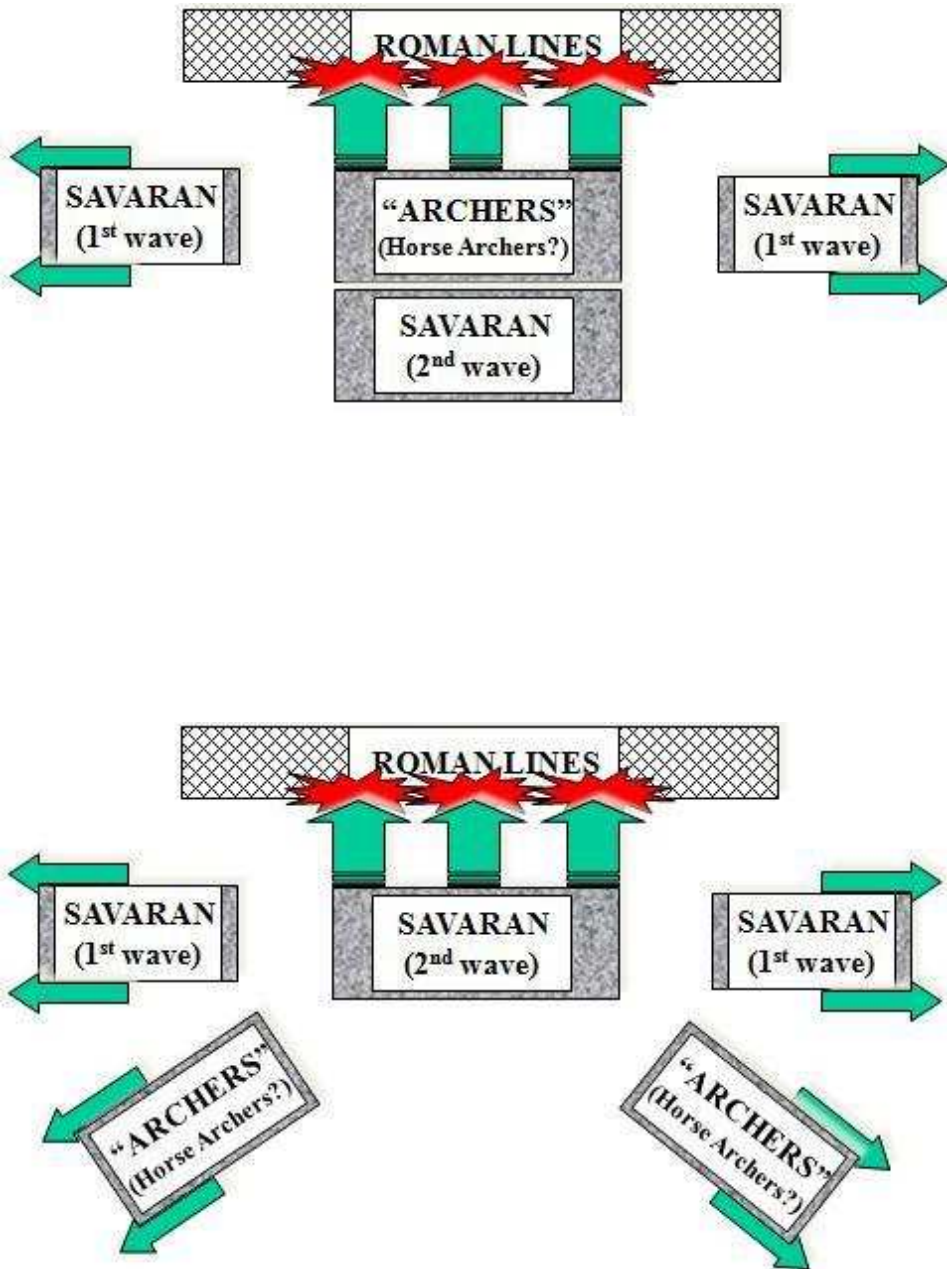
ROMAN LINES

SAVARAN (1$^{st}$ wave)

"ARCHERS" (Horse Archers?)

SAVARAN (1$^{st}$ wave)

SAVARAN (2$^{nd}$ wave)

ROMAN LINES

SAVARAN (1$^{st}$ wave)

SAVARAN (2$^{nd}$ wave)

SAVARAN (1$^{st}$ wave)

"ARCHERS" (Horse Archers?)

"ARCHERS" (Horse Archers?)